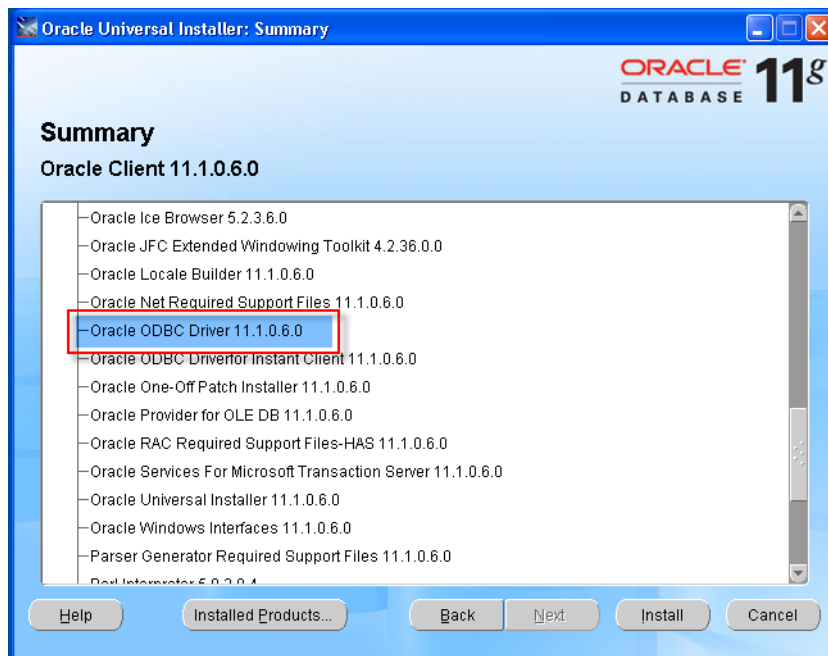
Oracle Universal Installer: Summary

ORACLE DATABASE 11g

Summary
Oracle Client 11.1.0.6.0

Oracle Ice Browser 5.2.3.6.0
Oracle JFC Extended Windowing Toolkit 4.2.36.0.0
Oracle Locale Builder 11.1.0.6.0
Oracle Net Required Support Files 11.1.0.6.0
Oracle ODBC Driver 11.1.0.6.0
Oracle ODBC Driverfor Instant Client 11.1.0.6.0
Oracle One-Off Patch Installer 11.1.0.6.0
Oracle Provider for OLE DB 11.1.0.6.0
Oracle RAC Required Support Files-HAS 11.1.0.6.0
Oracle Services For Microsoft Transaction Server 11.1.0.6.0
Oracle Universal Installer 11.1.0.6.0
Oracle Windows Interfaces 11.1.0.6.0
Parser Generator Required Support Files 11.1.0.6.0
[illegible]

Help | Installed Products... | Back | Next | Install | Cancel